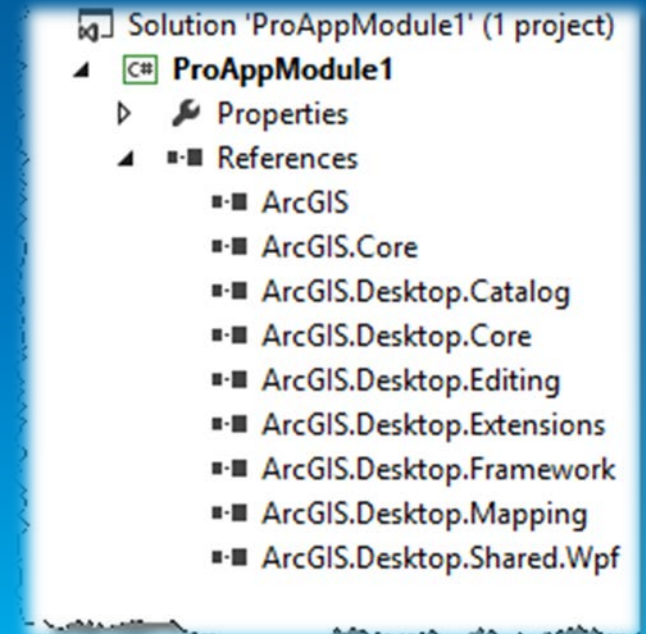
Solution 'ProAppModule1' (1 project)
C# ProAppModule1
Properties
References
ArcGIS
ArcGIS.Core
ArcGIS.Desktop.Catalog
ArcGIS.Desktop.Core
ArcGIS.Desktop.Editing
ArcGIS.Desktop.Extensions
ArcGIS.Desktop.Framework
ArcGIS.Desktop.Mapping
ArcGIS.Desktop.Shared.Wpf